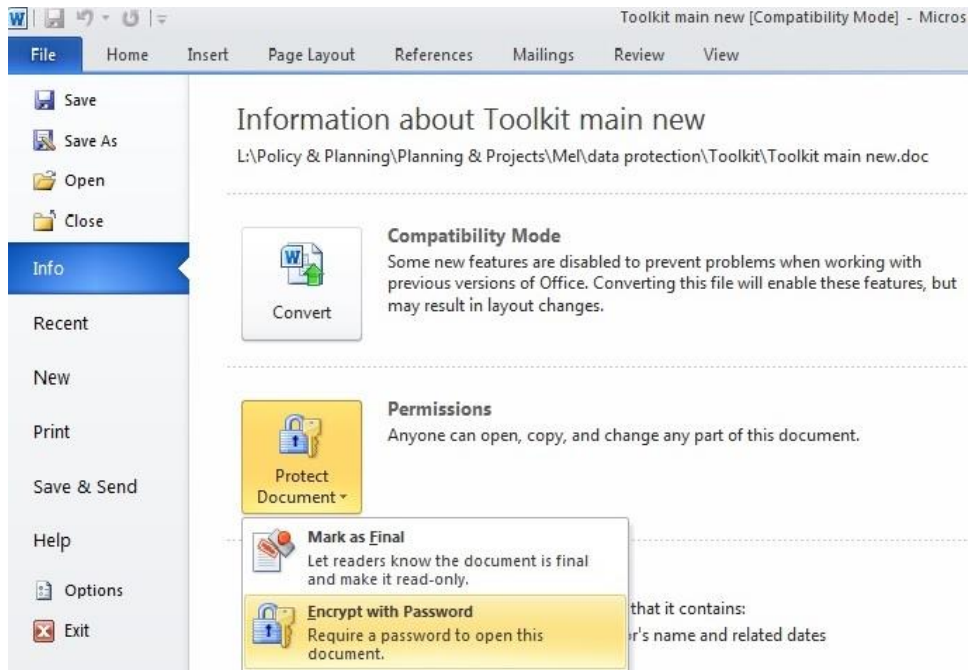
Toolkit main new [Compatibility Mode] - Micros

File Home Insert Page Layout References Mailings Review View

Save
Save As
Open
Close
Info
Recent
New
Print
Save & Send
Help
Options
Exit

Information about Toolkit main new
L:\Policy & Planning\Planning & Projects\Mel\data protection\Toolkit\Toolkit main new.doc

Convert

Compatibility Mode
Some new features are disabled to prevent problems when working with previous versions of Office. Converting this file will enable these features, but may result in layout changes.

Protect Document

Permissions
Anyone can open, copy, and change any part of this document.

Mark as Final
Let readers know the document is final and make it read-only.

Encrypt with Password
Require a password to open this document.

that it contains:
r's name and related dates